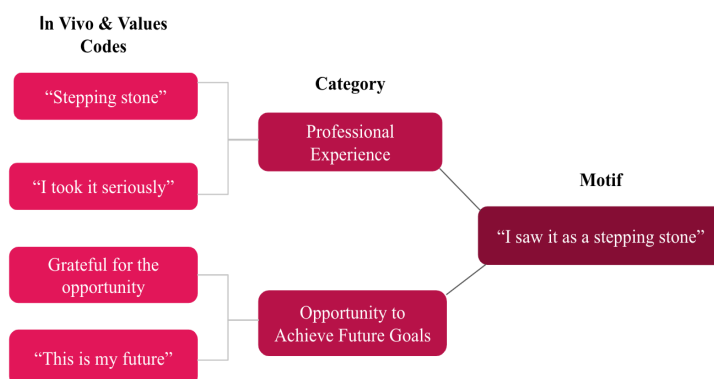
In Vivo & Values Codes

Category

Motif

“Stepping stone”

“I took it seriously”

Professional Experience

“I saw it as a stepping stone”

Grateful for the opportunity

“This is my future”

Opportunity to Achieve Future Goals